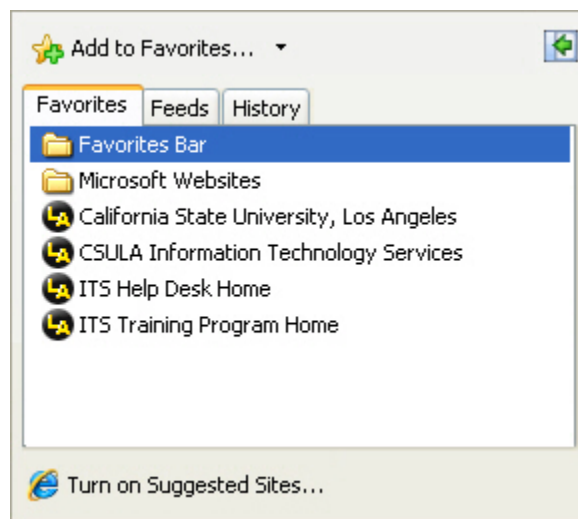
Add to Favorites...

Favorites | Feeds | History

Favorites Bar
Microsoft Websites
California State University, Los Angeles
CSULA Information Technology Services
ITS Help Desk Home
ITS Training Program Home

Turn on Suggested Sites...